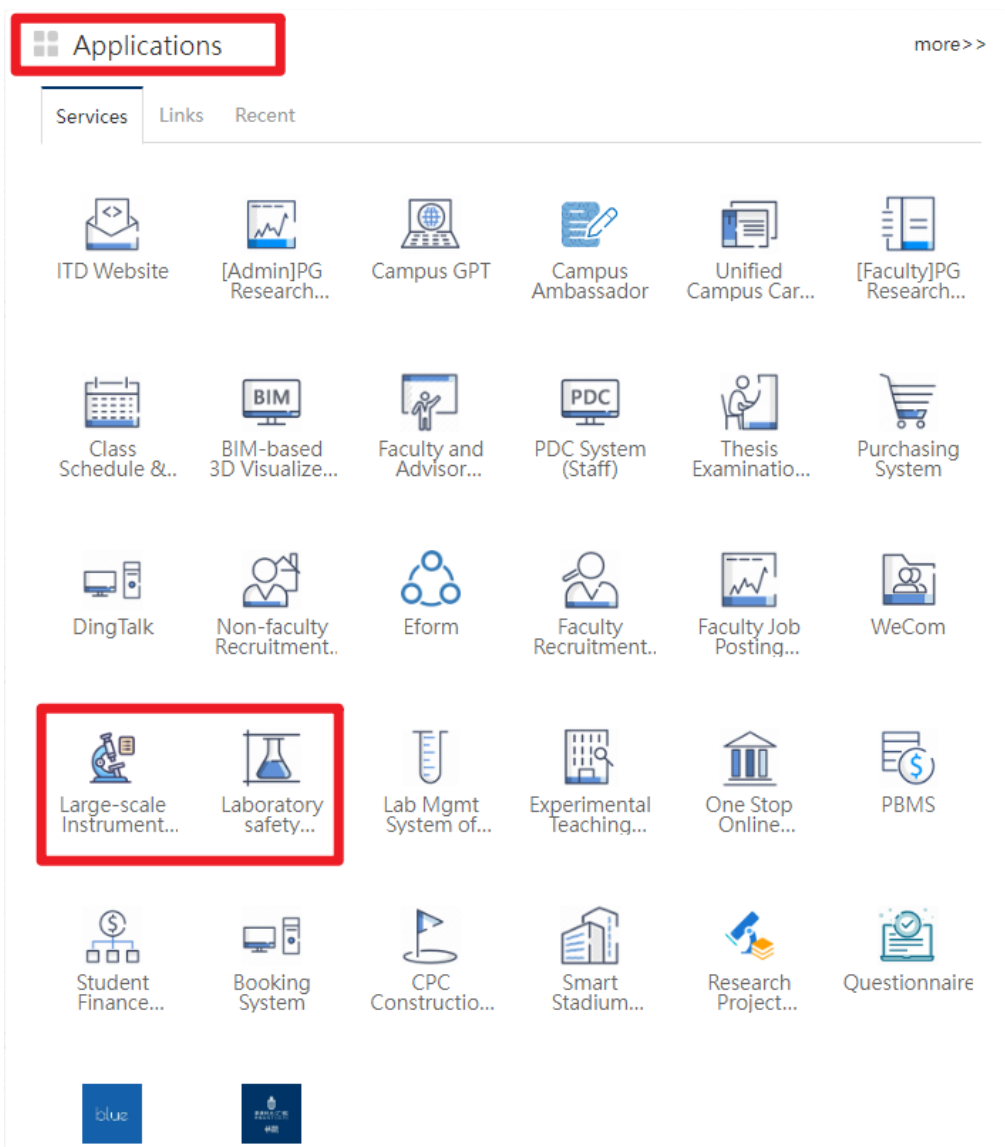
Applications

more>>

Services Links Recent

ITD Website

[Admin]PG Research...

Campus GPT

Campus Ambassador

Unified Campus Car...

[Faculty]PG Research...

Class Schedule &...

BIM

BIM-based 3D Visualize...

Faculty and Advisor...

PDC

PDC System (Staff)

Thesis Examinatio...

Purchasing System

DingTalk

Non-faculty Recruitment...

Eform

Faculty Recruitment...

Faculty Job Posting...

WeCom

Large-scale Instrument...

Laboratory safety...

Lab Mgmt System of...

Experimental Teaching...

One Stop Online...

PBMS

Student Finance...

Booking System

CPC Constructio...

Smart Stadium...

Research Project...

Questionnaire

blue

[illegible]